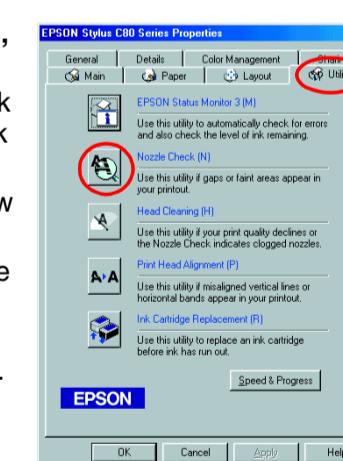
,

k
k

w

e

.

EPSON Stylus C80 Series Properties

General | Details | Color Management | Shar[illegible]
Main | Paper | Layout | Util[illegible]

EPSON Status Monitor 3 (M)
Use this utility to automatically check for errors and also check the level of ink remaining.

Nozzle Check (N)
Use this utility if gaps or faint areas appear in your printout.

Head Cleaning (H)
Use this utility if your print quality declines or the Nozzle Check indicates clogged nozzles.

Print Head Alignment (P)
Use this utility if misaligned vertical lines or horizontal bands appear in your printout.

Ink Cartridge Replacement (R)
Use this utility to replace an ink cartridge before ink has run out.

Speed & Progress

EPSON

OK | Cancel | Apply | Help